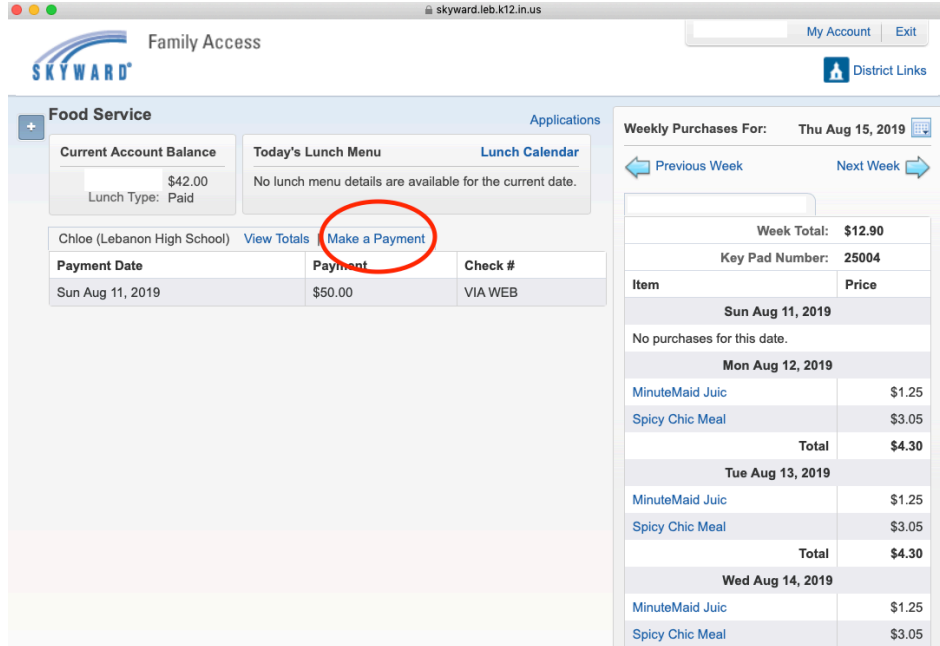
skyward.leb.k12.in.us

SKYWARD® Family Access

My Account | Exit

District Links

Food Service

Applications

Current Account Balance

$42.00

Lunch Type: Paid

Today's Lunch Menu

Lunch Calendar

No lunch menu details are available for the current date.

Chloe (Lebanon High School) View Totals | Make a Payment

| Payment Date | Payment | Check # |
|---|---|---|
| Sun Aug 11, 2019 | $50.00 | VIA WEB |

Weekly Purchases For: Thu Aug 15, 2019

Previous Week

Next Week

| | |
|---|---|
| Week Total: | $12.90 |
| Key Pad Number: | 25004 |
| Item | Price |
| Sun Aug 11, 2019 | |
| No purchases for this date. | |
| Mon Aug 12, 2019 | |
| MinuteMaid Juic | $1.25 |
| Spicy Chic Meal | $3.05 |
| Total | $4.30 |
| Tue Aug 13, 2019 | |
| MinuteMaid Juic | $1.25 |
| Spicy Chic Meal | $3.05 |
| Total | $4.30 |
| Wed Aug 14, 2019 | |
| MinuteMaid Juic | $1.25 |
| Spicy Chic Meal | $3.05 |